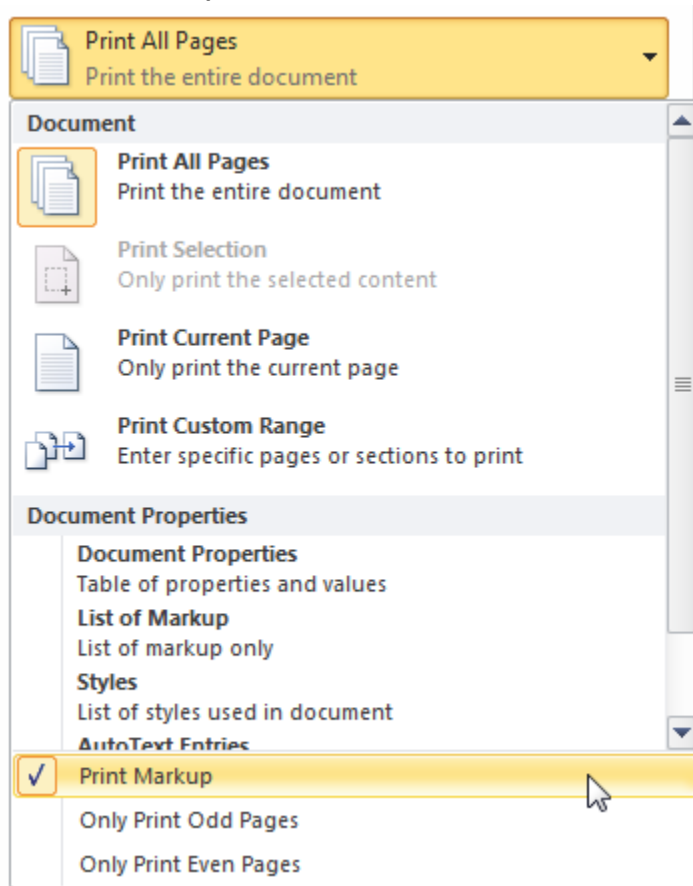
Print All Pages
Print the entire document

Document

Print All Pages
Print the entire document

Print Selection
Only print the selected content

Print Current Page
Only print the current page

Print Custom Range
Enter specific pages or sections to print

Document Properties

Document Properties
Table of properties and values

List of Markup
List of markup only

Styles
List of styles used in document

AutoText Entries

✓ Print Markup

Only Print Odd Pages

Only Print Even Pages